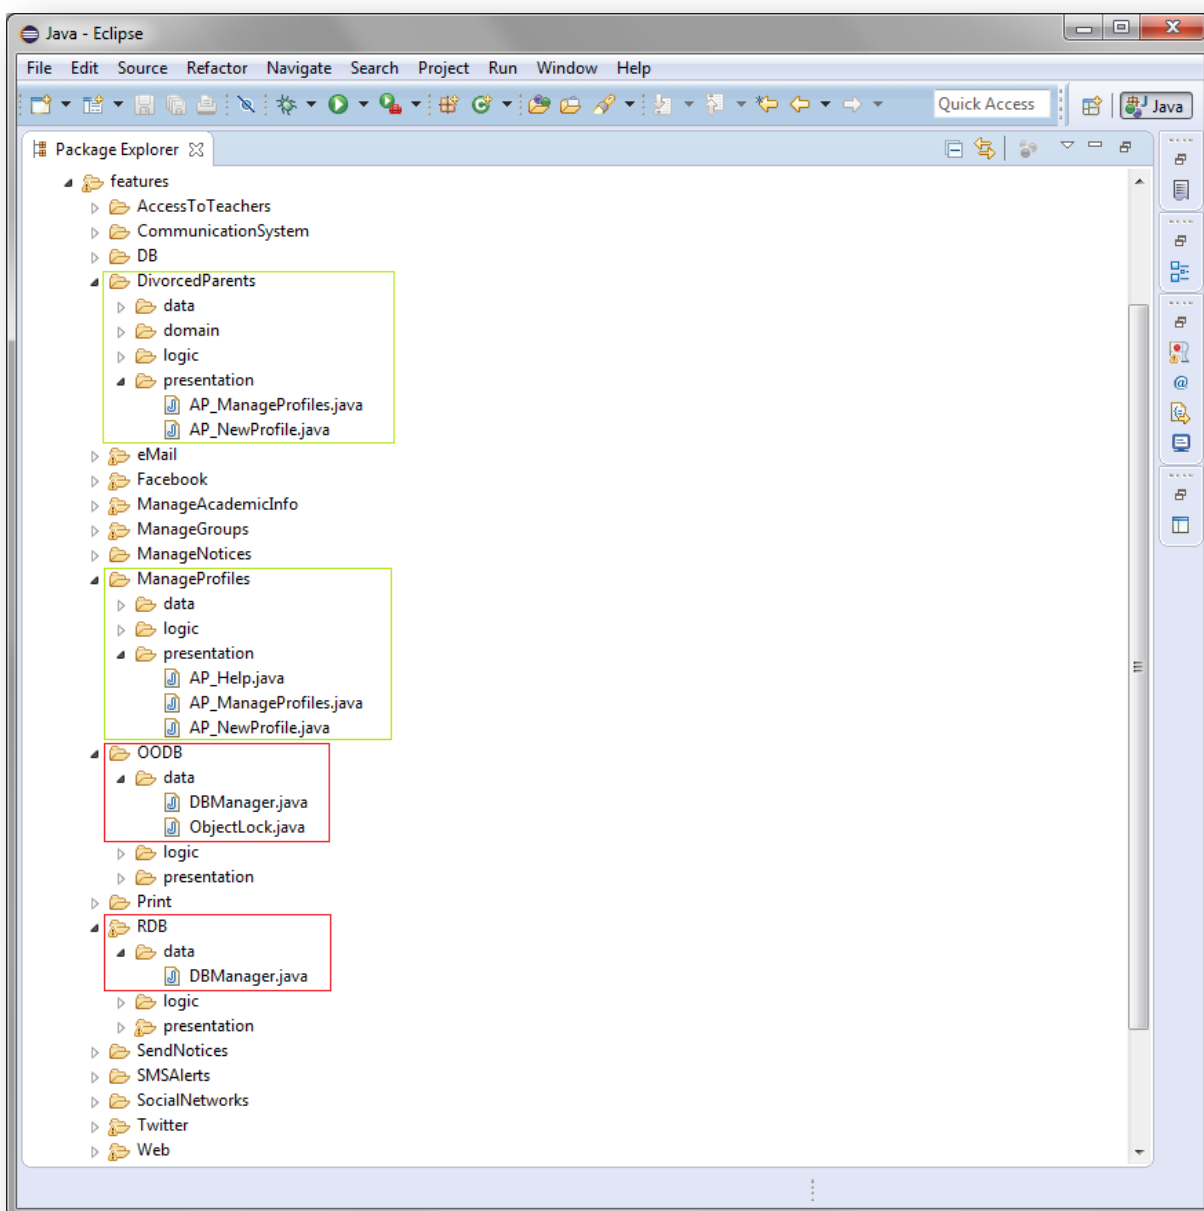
Java - Eclipse

File Edit Source Refactor Navigate Search Project Run Window Help

Quick Access

Java

Package Explorer

features
AccessToTeachers
CommunicationSystem
DB
DivorcedParents
data
domain
logic
presentation
AP_ManageProfiles.java
AP_NewProfile.java
eMail
Facebook
ManageAcademicInfo
ManageGroups
ManageNotices
ManageProfiles
data
logic
presentation
AP_Help.java
AP_ManageProfiles.java
AP_NewProfile.java
OODB
data
DBManager.java
ObjectLock.java
logic
presentation
Print
RDB
data
DBManager.java
logic
presentation
SendNotices
SMSAlerts
SocialNetworks
Twitter
Web